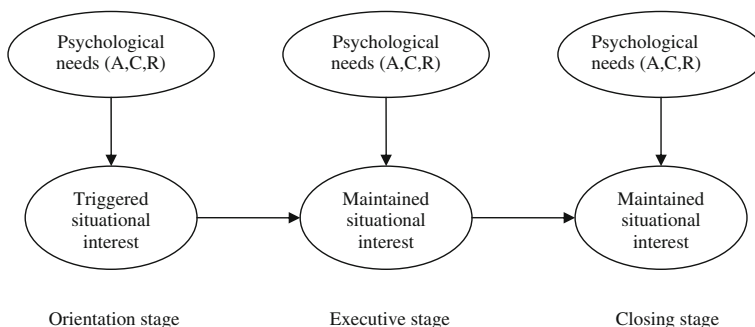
Psychological needs (A,C,R)

Psychological needs (A,C,R)

Psychological needs (A,C,R)

Triggered situational interest

Maintained situational interest

Maintained situational interest

Orientation stage

Executive stage

Closing stage